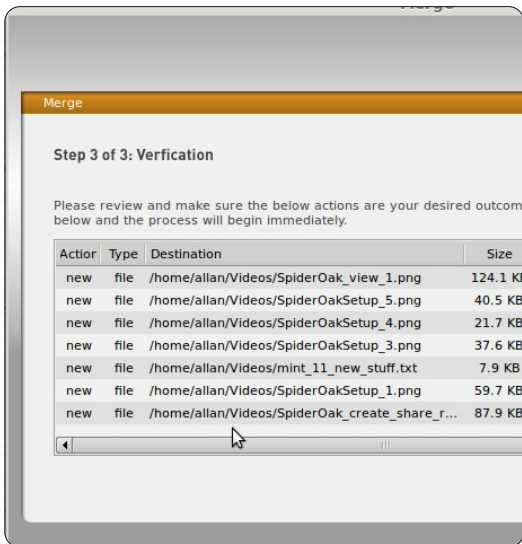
Merge

Step 3 of 3: Verfication

Please review and make sure the below actions are your desired outcom below and the process will begin immediately.

| Actior | Type | Destination | Size |
|---|---|---|---|
| new | file | /home/allan/Videos/SpiderOak_view_1.png | 124.1 K |
| new | file | /home/allan/Videos/SpiderOakSetup_5.png | 40.5 KB |
| new | file | /home/allan/Videos/SpiderOakSetup_4.png | 21.7 KB |
| new | file | /home/allan/Videos/SpiderOakSetup_3.png | 37.6 KB |
| new | file | /home/allan/Videos/mint_11_new_stuff.txt | 7.9 KB |
| new | file | /home/allan/Videos/SpiderOakSetup_1.png | 59.7 KB |
| new | file | /home/allan/Videos/SpiderOak_create_share_r... | 87.9 KB |